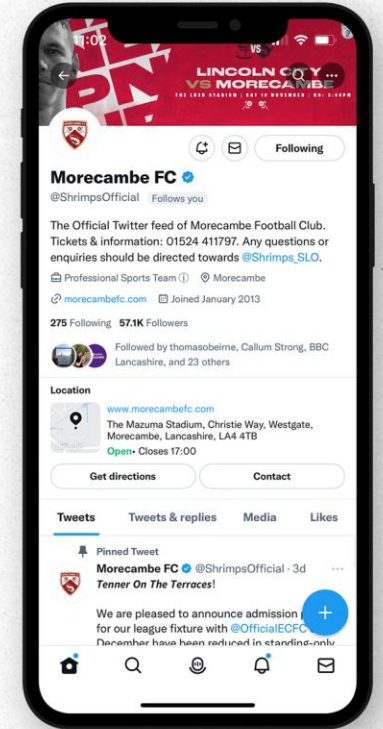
11:02

LINCOLN CITY VS MORECAMBE

Following

Morecambe FC
@ShrimpsOfficial Follows you

The Official Twitter feed of Morecambe Football Club. Tickets & information: 01524 411797. Any questions or enquiries should be directed towards @Shrimps_SLO.

Professional Sports Team Morecambe
morecambefc.com Joined January 2013

275 Following 57.1K Followers

Followed by thomasobeirne, Callum Strong, BBC Lancashire, and 23 others

Location
www.morecambefc.com
The Mazuma Stadium, Christie Way, Westgate, Morecambe, Lancashire, LA4 4TB
Open · Closes 17:00

Get directions
Contact

Tweets Tweets & replies Media Likes

Pinned Tweet
Morecambe FC @ShrimpsOfficial · 3d
Tenner On The Terraces!

We are pleased to announce admission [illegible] for our league fixture with @OfficialECFC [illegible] December have been reduced in standing-only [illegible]